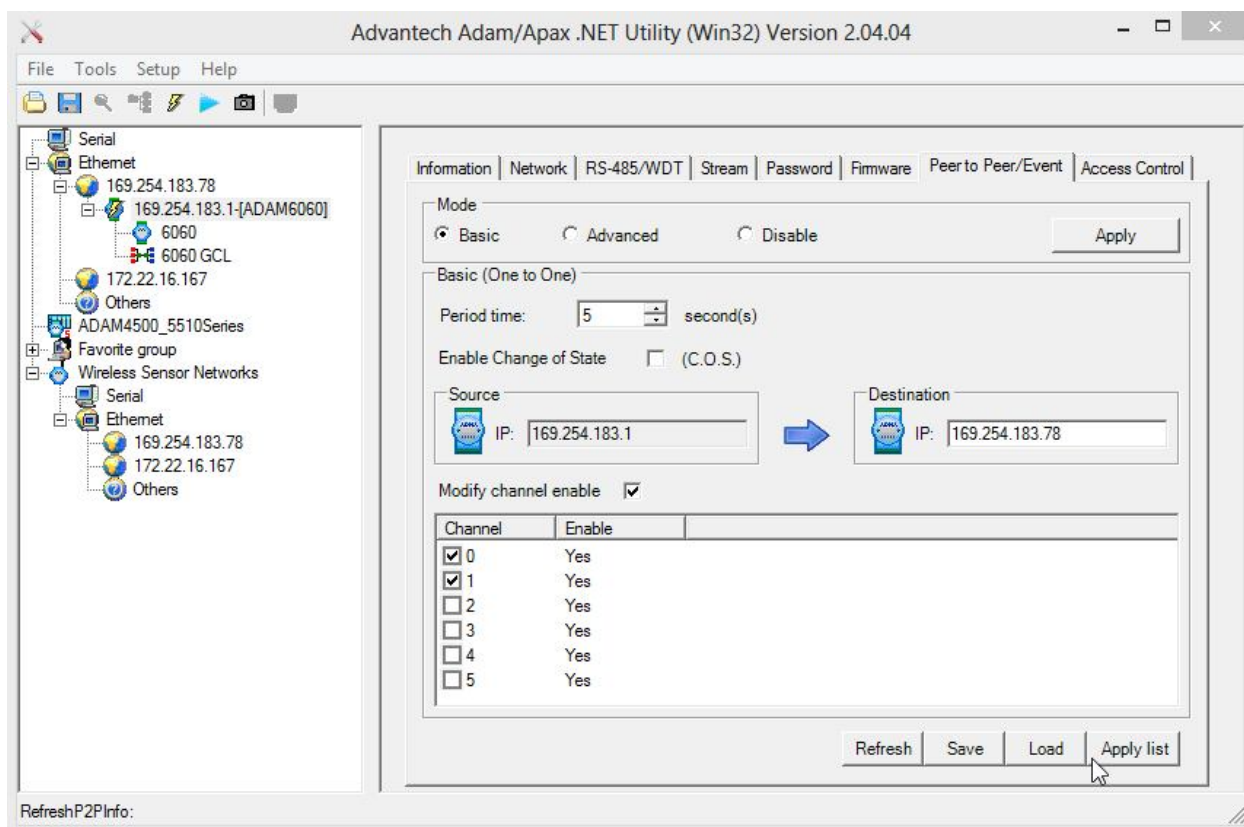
Advantech Adam/Apax .NET Utility (Win32) Version 2.04.04

File Tools Setup Help

Serial
Ethernet
169.254.183.78
169.254.183.1-[ADAM6060]
6060
6060 GCL
172.22.16.167
Others
ADAM4500_5510Series
Favorite group
Wireless Sensor Networks
Serial
Ethernet
169.254.183.78
172.22.16.167
Others

Information | Network | RS-485/WDT | Stream | Password | Firmware | Peer to Peer/Event | Access Control

Mode
Basic Advanced Disable
Apply

Basic (One to One)
Period time: 5 second(s)
Enable Change of State (C.O.S.)

Source
IP: 169.254.183.1

Destination
IP: 169.254.183.78

Modify channel enable

| Channel | Enable |
|---|---|
| 0 | Yes |
| 1 | Yes |
| 2 | Yes |
| 3 | Yes |
| 4 | Yes |
| 5 | Yes |

Refresh Save Load Apply list

RefreshP2PInfo: